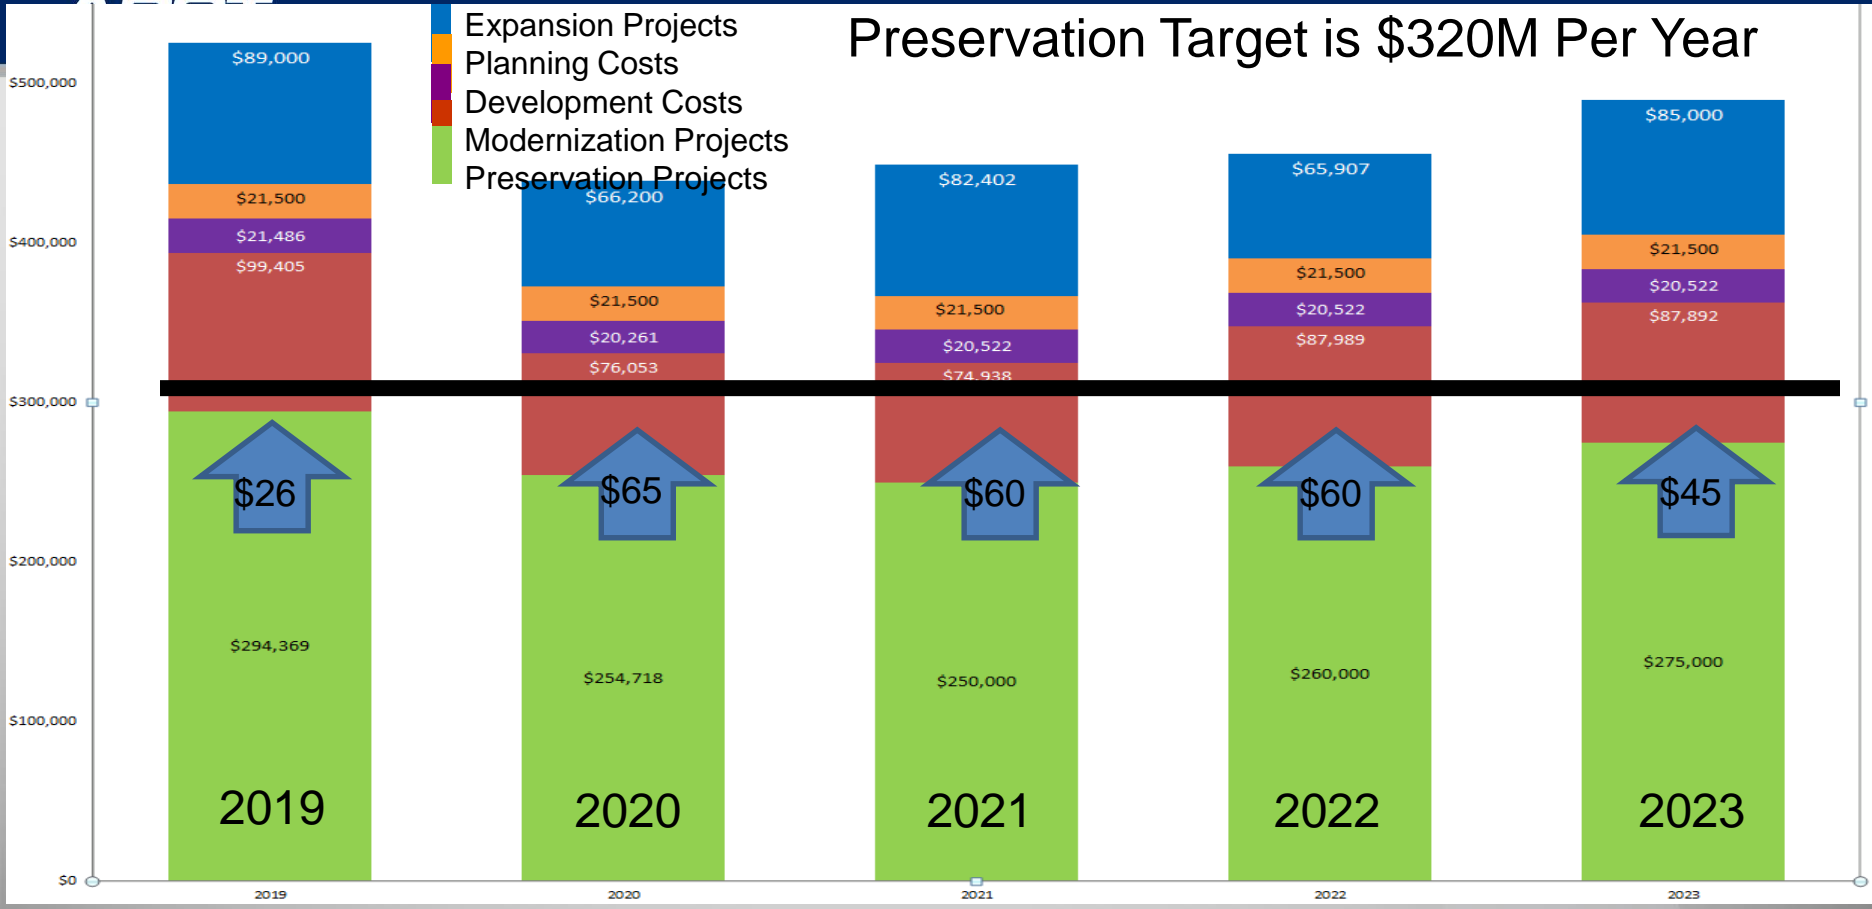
Expansion Projects
Planning Costs
Development Costs
Modernization Projects
Preservation Projects

Preservation Target is $320M Per Year

$500,000
$400,000
$300,000
$200,000
$100,000
$0

$89,000
$21,500
$21,486
$99,405
$26
$294,369
2019

$66,200
$21,500
$20,261
$76,053
$65
$254,718
2020

$82,402
$21,500
$20,522
$74,938
$60
$250,000
2021

$65,907
$21,500
$20,522
$87,989
$60
$260,000
2022

$85,000
$21,500
$20,522
$87,892
$45
$275,000
2023

2019
2020
2021
2022
2023